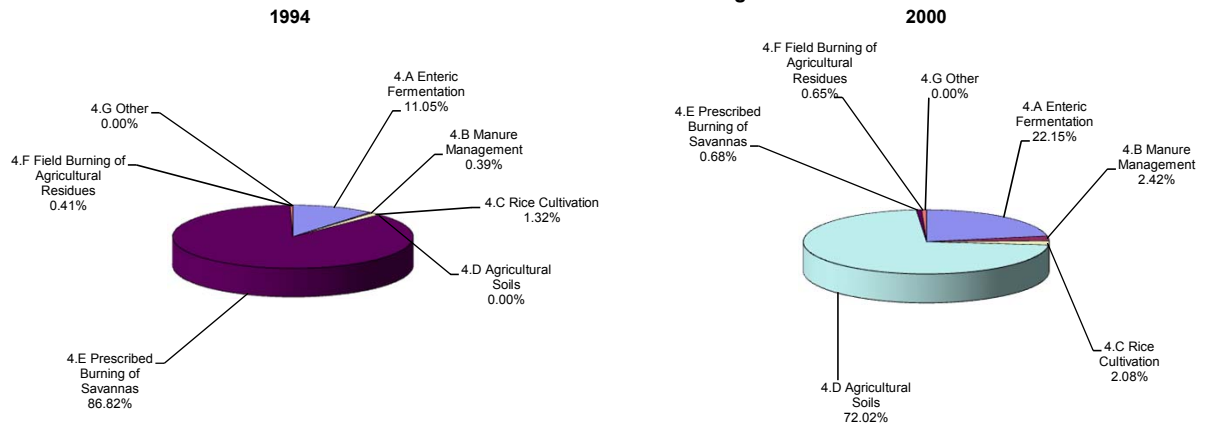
1994

4.A Enteric Fermentation 11.05%

4.G Other 0.00%

4.B Manure Management 0.39%

4.F Field Burning of Agricultural Residues 0.41%

4.C Rice Cultivation 1.32%

4.D Agricultural Soils 0.00%

4.E Prescribed Burning of Savannas 86.82%

2000

4.F Field Burning of Agricultural Residues 0.65%

4.G Other 0.00%

4.E Prescribed Burning of Savannas 0.68%

4.A Enteric Fermentation 22.15%

4.B Manure Management 2.42%

4.C Rice Cultivation 2.08%

4.D Agricultural Soils 72.02%